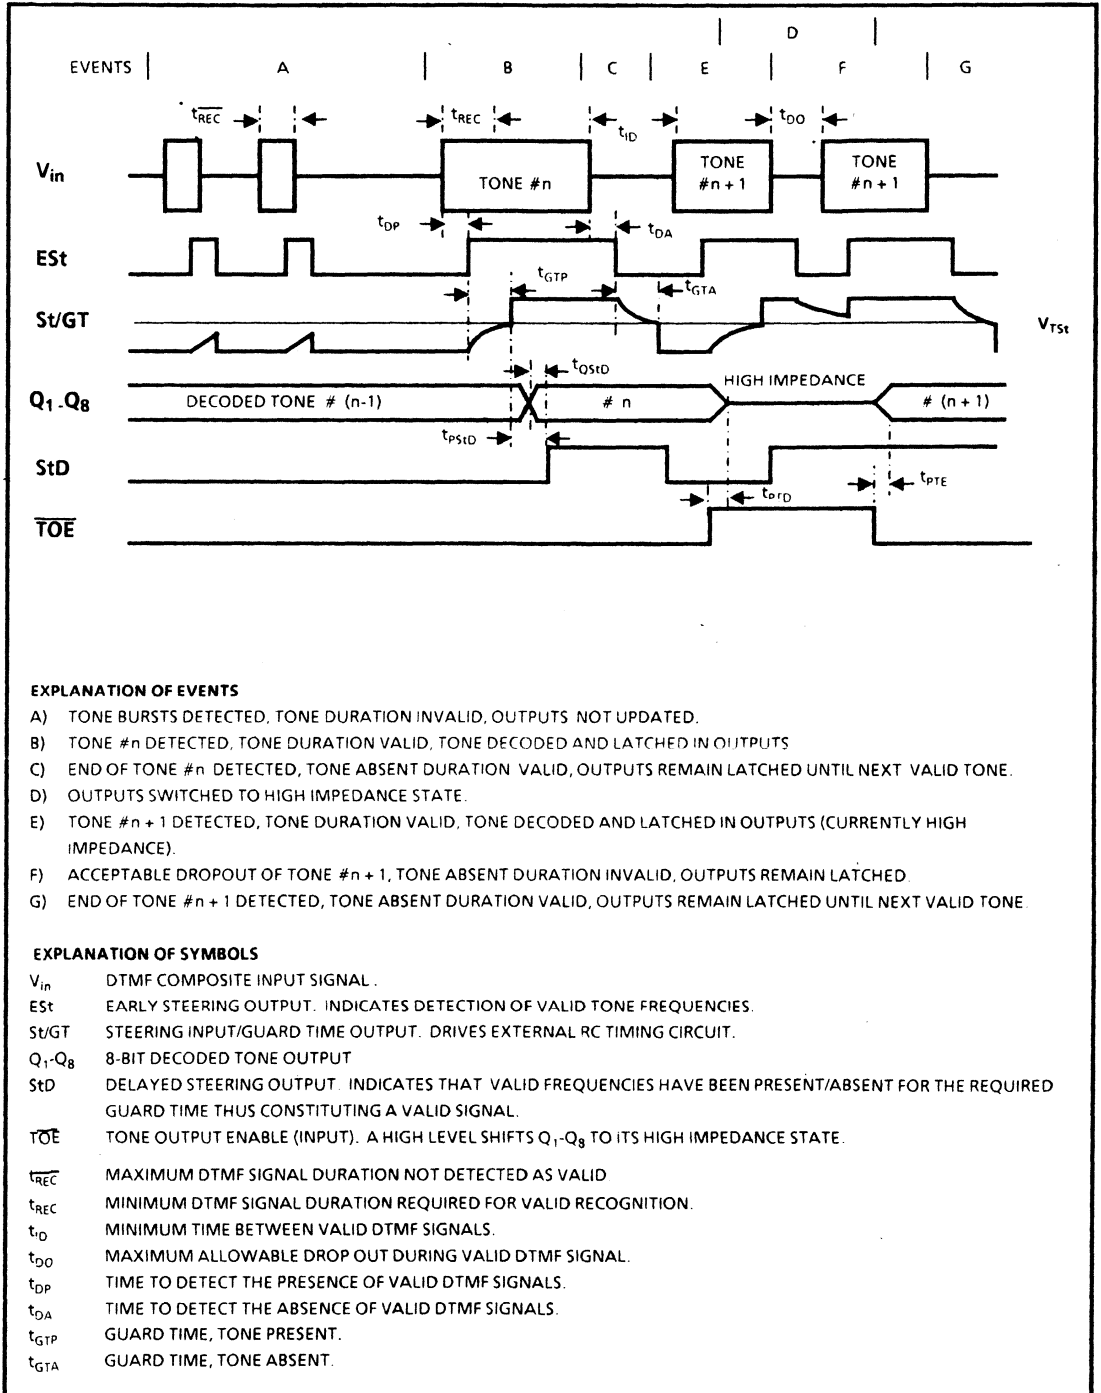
D

EVENTS A B C E F G

$t_{\overline{REC}}$ $t_{REC}$ $t_{ID}$ $t_{DO}$

$V_{in}$ TONE #n TONE #n + 1 TONE #n + 1

$t_{DP}$ $t_{DA}$

ESt

$t_{GTP}$ $t_{GTA}$

St/GT $V_{TSt}$

$t_{QStD}$

$Q_1$-$Q_8$ DECODED TONE # (n-1) # n HIGH IMPEDANCE # (n + 1)

$t_{PStD}$

StD

$t_{PTD}$ $t_{PTE}$

$\overline{TOE}$

EXPLANATION OF EVENTS
A) TONE BURSTS DETECTED, TONE DURATION INVALID, OUTPUTS NOT UPDATED.
B) TONE #n DETECTED, TONE DURATION VALID, TONE DECODED AND LATCHED IN OUTPUTS
C) END OF TONE #n DETECTED, TONE ABSENT DURATION VALID, OUTPUTS REMAIN LATCHED UNTIL NEXT VALID TONE.
D) OUTPUTS SWITCHED TO HIGH IMPEDANCE STATE.
E) TONE #n + 1 DETECTED, TONE DURATION VALID, TONE DECODED AND LATCHED IN OUTPUTS (CURRENTLY HIGH IMPEDANCE).
F) ACCEPTABLE DROPOUT OF TONE #n + 1, TONE ABSENT DURATION INVALID, OUTPUTS REMAIN LATCHED.
G) END OF TONE #n + 1 DETECTED, TONE ABSENT DURATION VALID, OUTPUTS REMAIN LATCHED UNTIL NEXT VALID TONE.

EXPLANATION OF SYMBOLS
$V_{in}$ DTMF COMPOSITE INPUT SIGNAL .
ESt EARLY STEERING OUTPUT. INDICATES DETECTION OF VALID TONE FREQUENCIES.
St/GT STEERING INPUT/GUARD TIME OUTPUT. DRIVES EXTERNAL RC TIMING CIRCUIT.
$Q_1$-$Q_8$ 8-BIT DECODED TONE OUTPUT
StD DELAYED STEERING OUTPUT. INDICATES THAT VALID FREQUENCIES HAVE BEEN PRESENT/ABSENT FOR THE REQUIRED GUARD TIME THUS CONSTITUTING A VALID SIGNAL.
$\overline{TOE}$ TONE OUTPUT ENABLE (INPUT). A HIGH LEVEL SHIFTS $Q_1$-$Q_8$ TO ITS HIGH IMPEDANCE STATE.
$t_{\overline{REC}}$ MAXIMUM DTMF SIGNAL DURATION NOT DETECTED AS VALID
$t_{REC}$ MINIMUM DTMF SIGNAL DURATION REQUIRED FOR VALID RECOGNITION.
$t_{ID}$ MINIMUM TIME BETWEEN VALID DTMF SIGNALS.
$t_{DO}$ MAXIMUM ALLOWABLE DROP OUT DURING VALID DTMF SIGNAL.
$t_{DP}$ TIME TO DETECT THE PRESENCE OF VALID DTMF SIGNALS.
$t_{DA}$ TIME TO DETECT THE ABSENCE OF VALID DTMF SIGNALS.
$t_{GTP}$ GUARD TIME, TONE PRESENT.
$t_{GTA}$ GUARD TIME, TONE ABSENT.